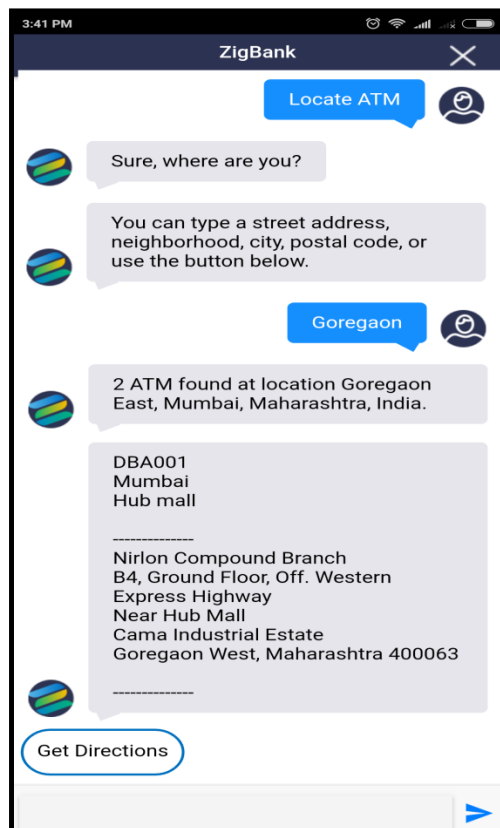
3:41 PM

ZigBank

Locate ATM

Sure, where are you?

You can type a street address, neighborhood, city, postal code, or use the button below.

Goregaon

2 ATM found at location Goregaon East, Mumbai, Maharashtra, India.

DBA001
Mumbai
Hub mall

--------------
Nirlon Compound Branch
B4, Ground Floor, Off. Western Express Highway
Near Hub Mall
Cama Industrial Estate
Goregaon West, Maharashtra 400063

--------------

Get Directions